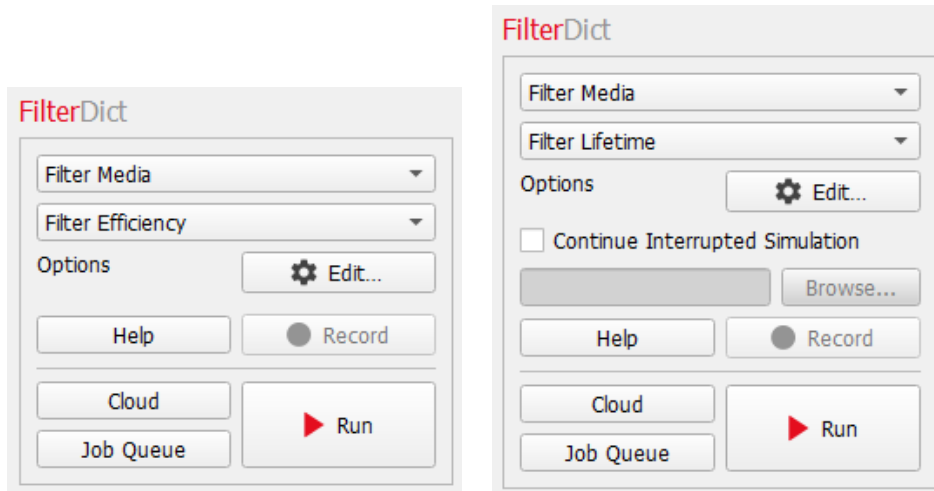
FilterDict

Filter Media

Filter Efficiency

Options

Edit...

Help

Record

Cloud

Job Queue

Run

FilterDict

Filter Media

Filter Lifetime

Options

Edit...

Continue Interrupted Simulation

Browse...

Help

Record

Cloud

Job Queue

Run